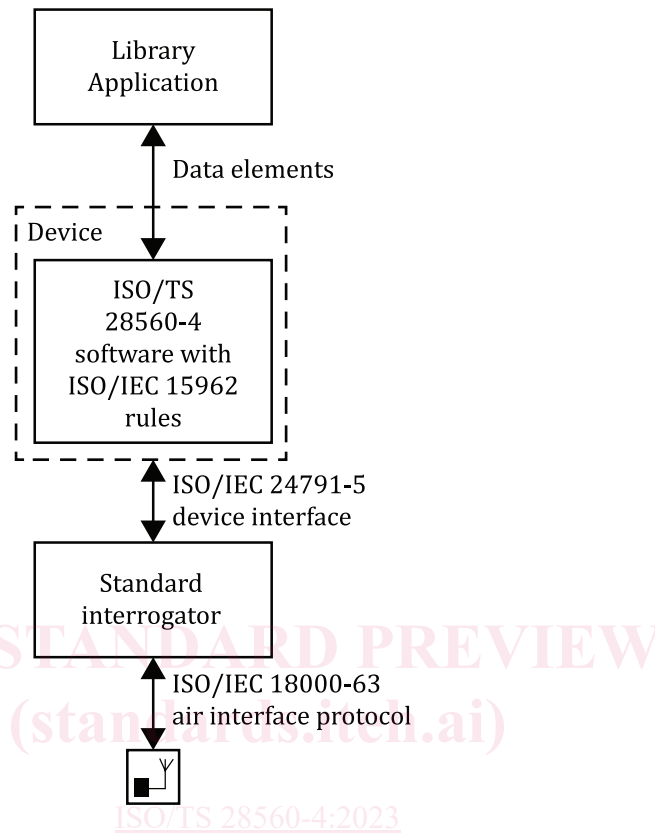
Library Application

Data elements

Device

ISO/TS 28560-4 software with ISO/IEC 15962 rules

ISO/IEC 24791-5 device interface

Standard interrogator

STANDARD PREVIEW

ISO/IEC 18000-63 air interface protocol

(standards.iteh.ai)

ISO/TS 28560-4:2023